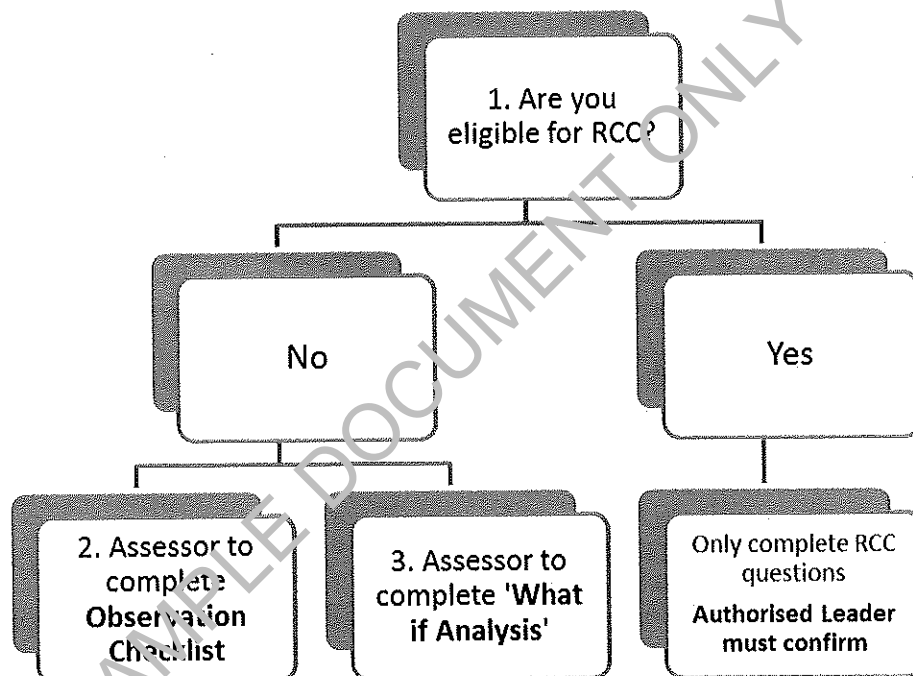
1. Are you eligible for RCC?

No

Yes

2. Assessor to complete **Observation Checklist**

3. Assessor to complete '**What if Analysis**'

Only complete RCC questions

**Authorised Leader must confirm**

SAMPLE DOCUMENT ONLY